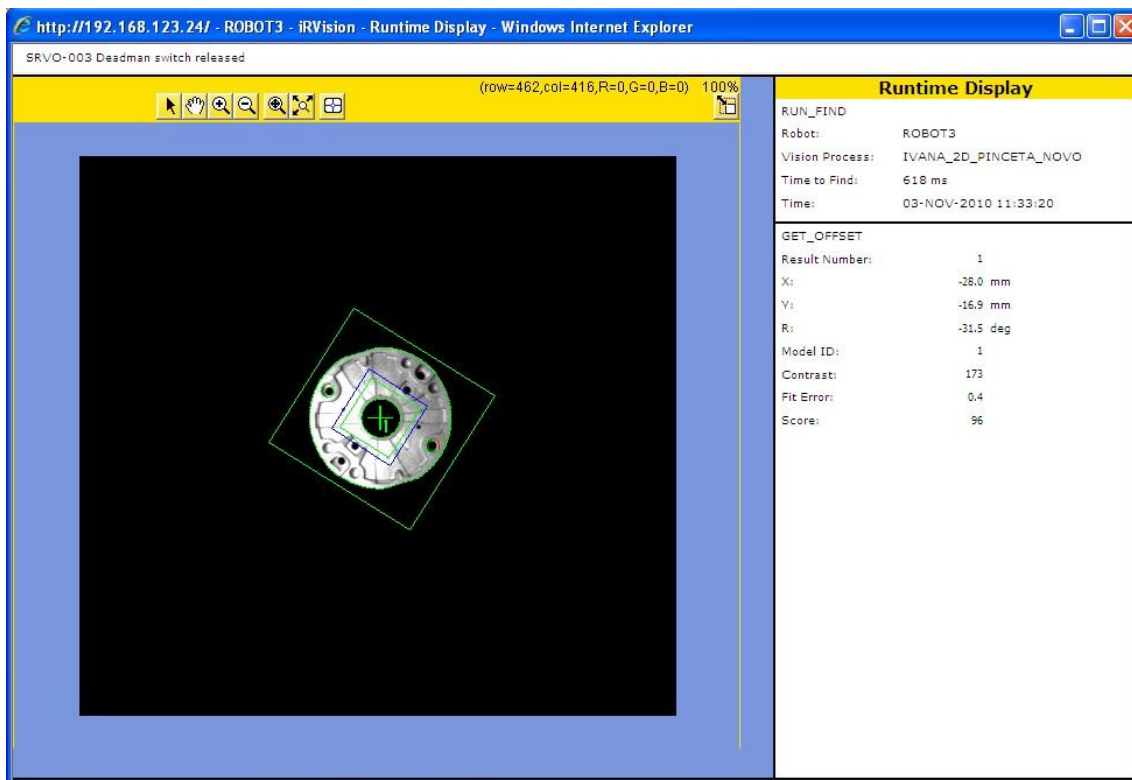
http://192.168.123.24/ - ROBOT3 - iRVision - Runtime Display - Windows Internet Explorer

SRVO-003 Deadman switch released

(row=462,col=416,R=0,G=0,B=0) 100%

Runtime Display

RUN_FIND

| | |
|---|---|
| Robot: | ROBOT3 |
| Vision Process: | IVANA_2D_PINCETA_NOVO |
| Time to Find: | 618 ms |
| Time: | 03-NOV-2010 11:33:20 |

GET_OFFSET

| | |
|---|---|
| Result Number: | 1 |
| X: | -28.0 mm |
| Y: | -16.9 mm |
| R: | -31.5 deg |
| Model ID: | 1 |
| Contrast: | 173 |
| Fit Error: | 0.4 |
| Score: | 96 |